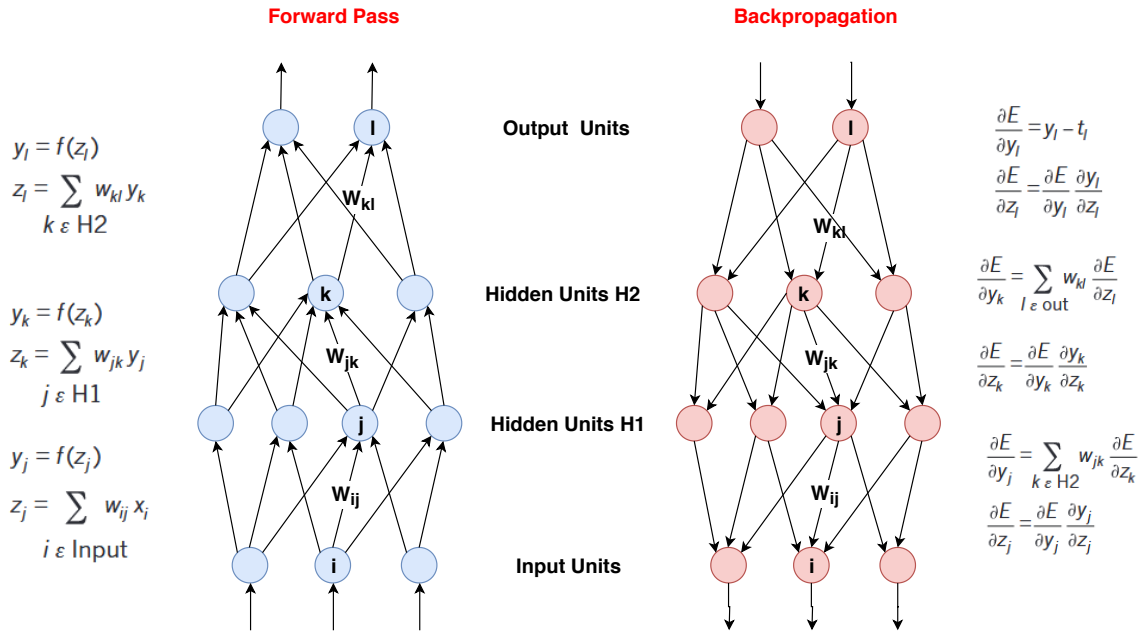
Forward Pass

Backpropagation

$y_l = f(z_l)$

$z_l = \sum_{k \varepsilon H2} w_{kl} y_k$

$y_k = f(z_k)$

$z_k = \sum_{j \varepsilon H1} w_{jk} y_j$

$y_j = f(z_j)$

$z_j = \sum_{i \varepsilon Input} w_{ij} x_i$

l

$W_{kl}$

k

$W_{jk}$

j

$W_{ij}$

i

Output Units

Hidden Units H2

Hidden Units H1

Input Units

l

$W_{kl}$

k

$W_{jk}$

j

$W_{ij}$

i

$\frac{\partial E}{\partial y_l} = y_l - t_l$

$\frac{\partial E}{\partial z_l} = \frac{\partial E}{\partial y_l} \frac{\partial y_l}{\partial z_l}$

$\frac{\partial E}{\partial y_k} = \sum_{l \varepsilon out} w_{kl} \frac{\partial E}{\partial z_l}$

$\frac{\partial E}{\partial z_k} = \frac{\partial E}{\partial y_k} \frac{\partial y_k}{\partial z_k}$

$\frac{\partial E}{\partial y_j} = \sum_{k \varepsilon H2} w_{jk} \frac{\partial E}{\partial z_k}$

$\frac{\partial E}{\partial z_j} = \frac{\partial E}{\partial y_j} \frac{\partial y_j}{\partial z_j}$